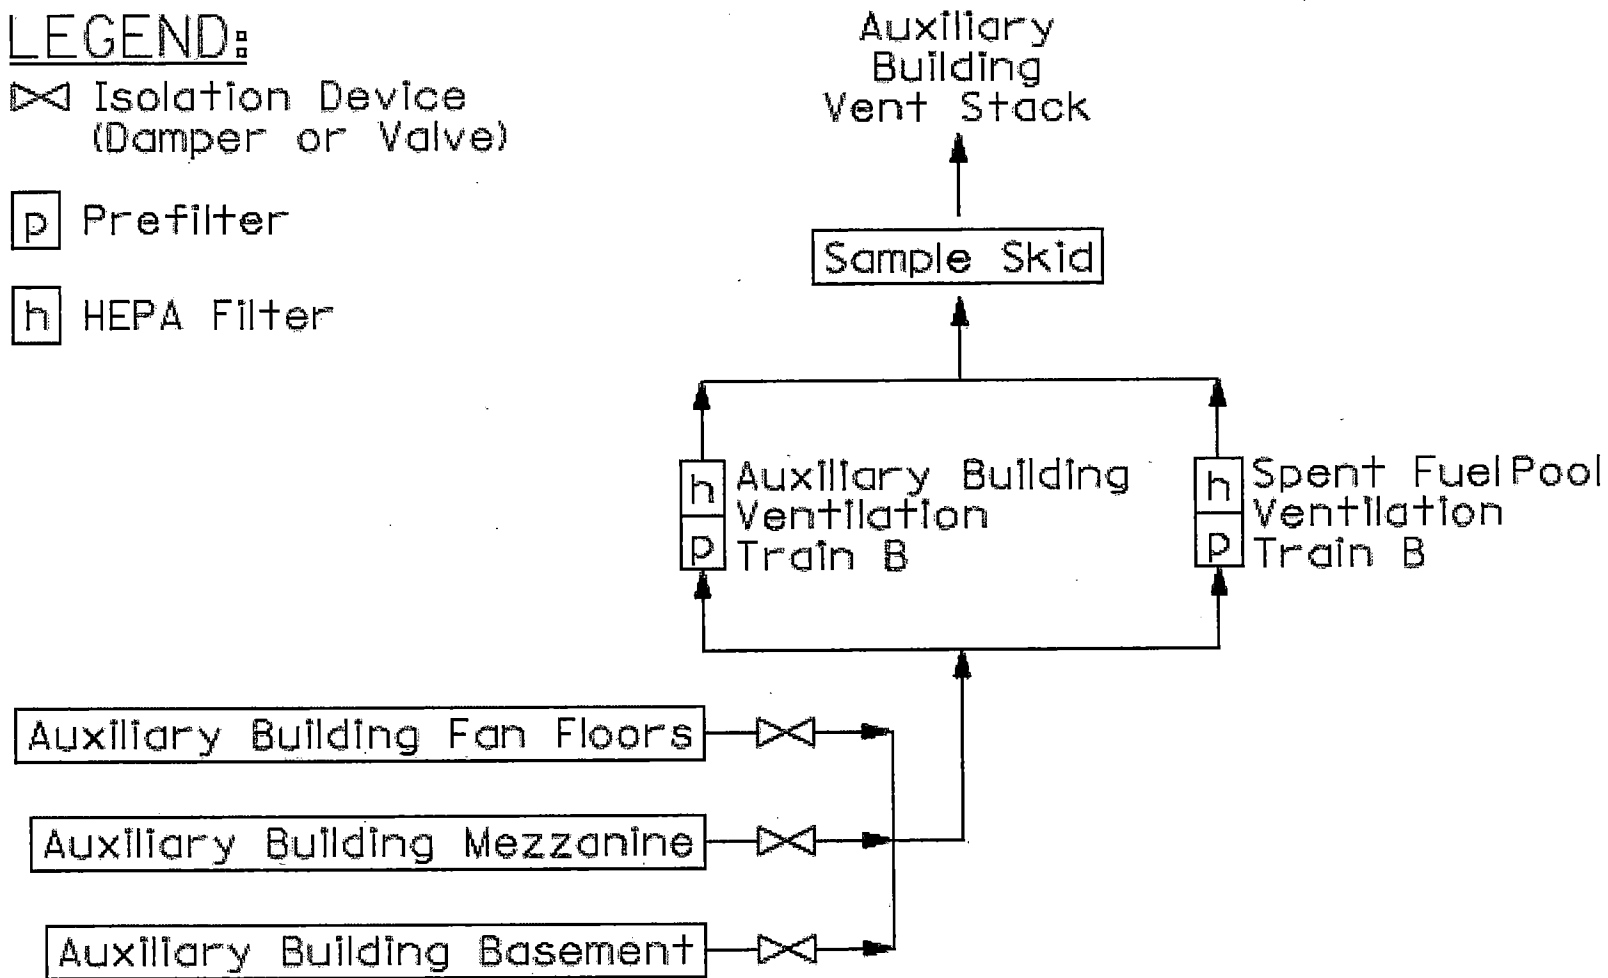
LEGEND:
Isolation Device (Damper or Valve)

p Prefilter

h HEPA Filter

Auxiliary Building Vent Stack

Sample Skid

h
p
Auxiliary Building Ventilation Train B

h
p
Spent Fuel Pool Ventilation Train B

Auxiliary Building Fan Floors

Auxiliary Building Mezzanine

Auxiliary Building Basement